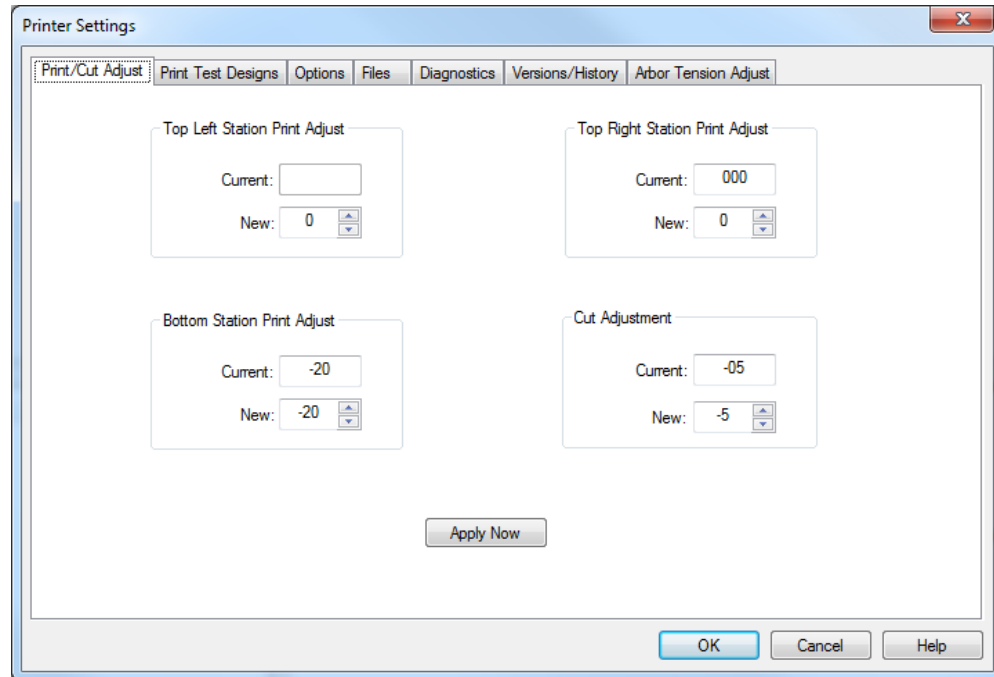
Printer Settings

Print/Cut Adjust | Print Test Designs | Options | Files | Diagnostics | Versions/History | Arbor Tension Adjust

Top Left Station Print Adjust
Current:
New: 0

Top Right Station Print Adjust
Current: 000
New: 0

Bottom Station Print Adjust
Current: -20
New: -20

Cut Adjustment
Current: -05
New: -5

Apply Now

OK
Cancel
Help